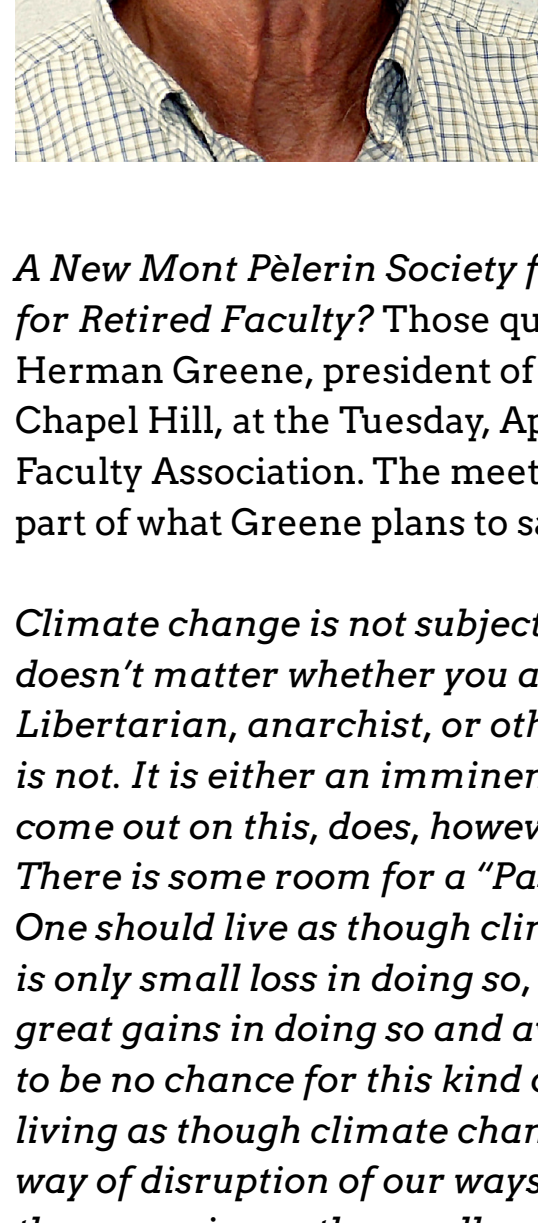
*A New Mont Pèlerin Society f for Retired Faculty?* Those qu Herman Greene, president of Chapel Hill, at the Tuesday, Ap Faculty Association. The meet part of what Greene plans to sa

*Climate change is not subject doesn't matter whether you a Libertarian, anarchist, or oth is not. It is either an immine come out on this, does, howev There is some room for a "Pa One should live as though clir is only small loss in doing so, great gains in doing so and a to be no chance for this kind c living as though climate chan way of disruption of our ways*